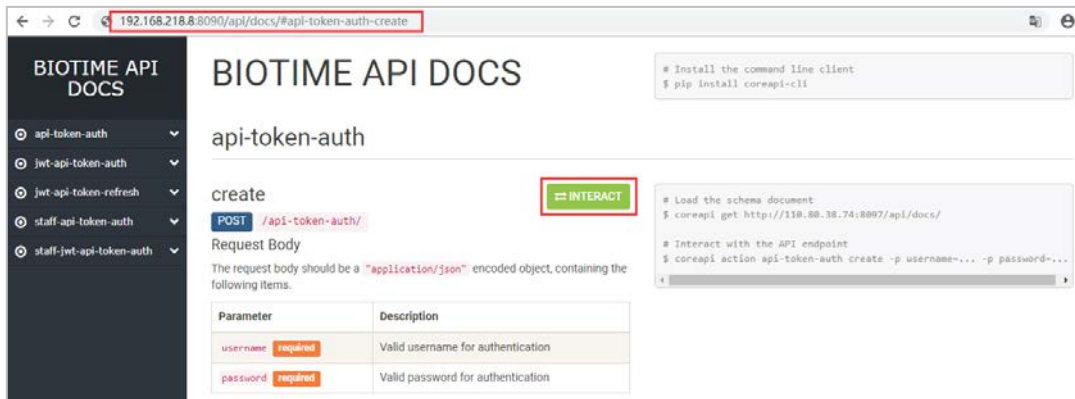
192.168.218.8:8090/api/docs/#api-token-auth-create

BIOTIME API DOCS

api-token-auth
jwt-api-token-auth
jwt-api-token-refresh
staff-api-token-auth
staff-jwt-api-token-auth

BIOTIME API DOCS

# Install the command line client
$ pip install coreapi-cli

api-token-auth

create

⇄ INTERACT

POST /api-token-auth/

Request Body

The request body should be a "application/json" encoded object, containing the following items.

| Parameter | Description |
|---|---|
| username required | Valid username for authentication |
| password required | Valid password for authentication |

# Load the schema document
$ coreapi get http://110.80.38.74:8097/api/docs/

# Interact with the API endpoint
$ coreapi action api-token-auth create -p username=... -p password=...